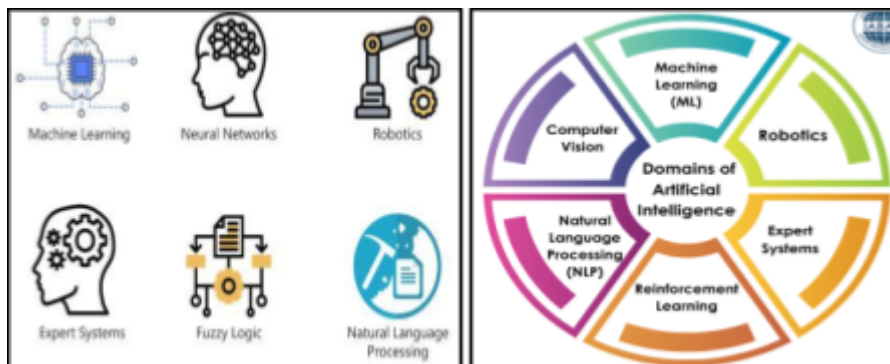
Machine Learning

Neural Networks

Robotics

Expert Systems

Fuzzy Logic

Natural Language Processing

Machine Learning (ML)

Robotics

Expert Systems

Reinforcement Learning

Natural Language Processing (NLP)

Computer Vision

Domains of Artificial Intelligence